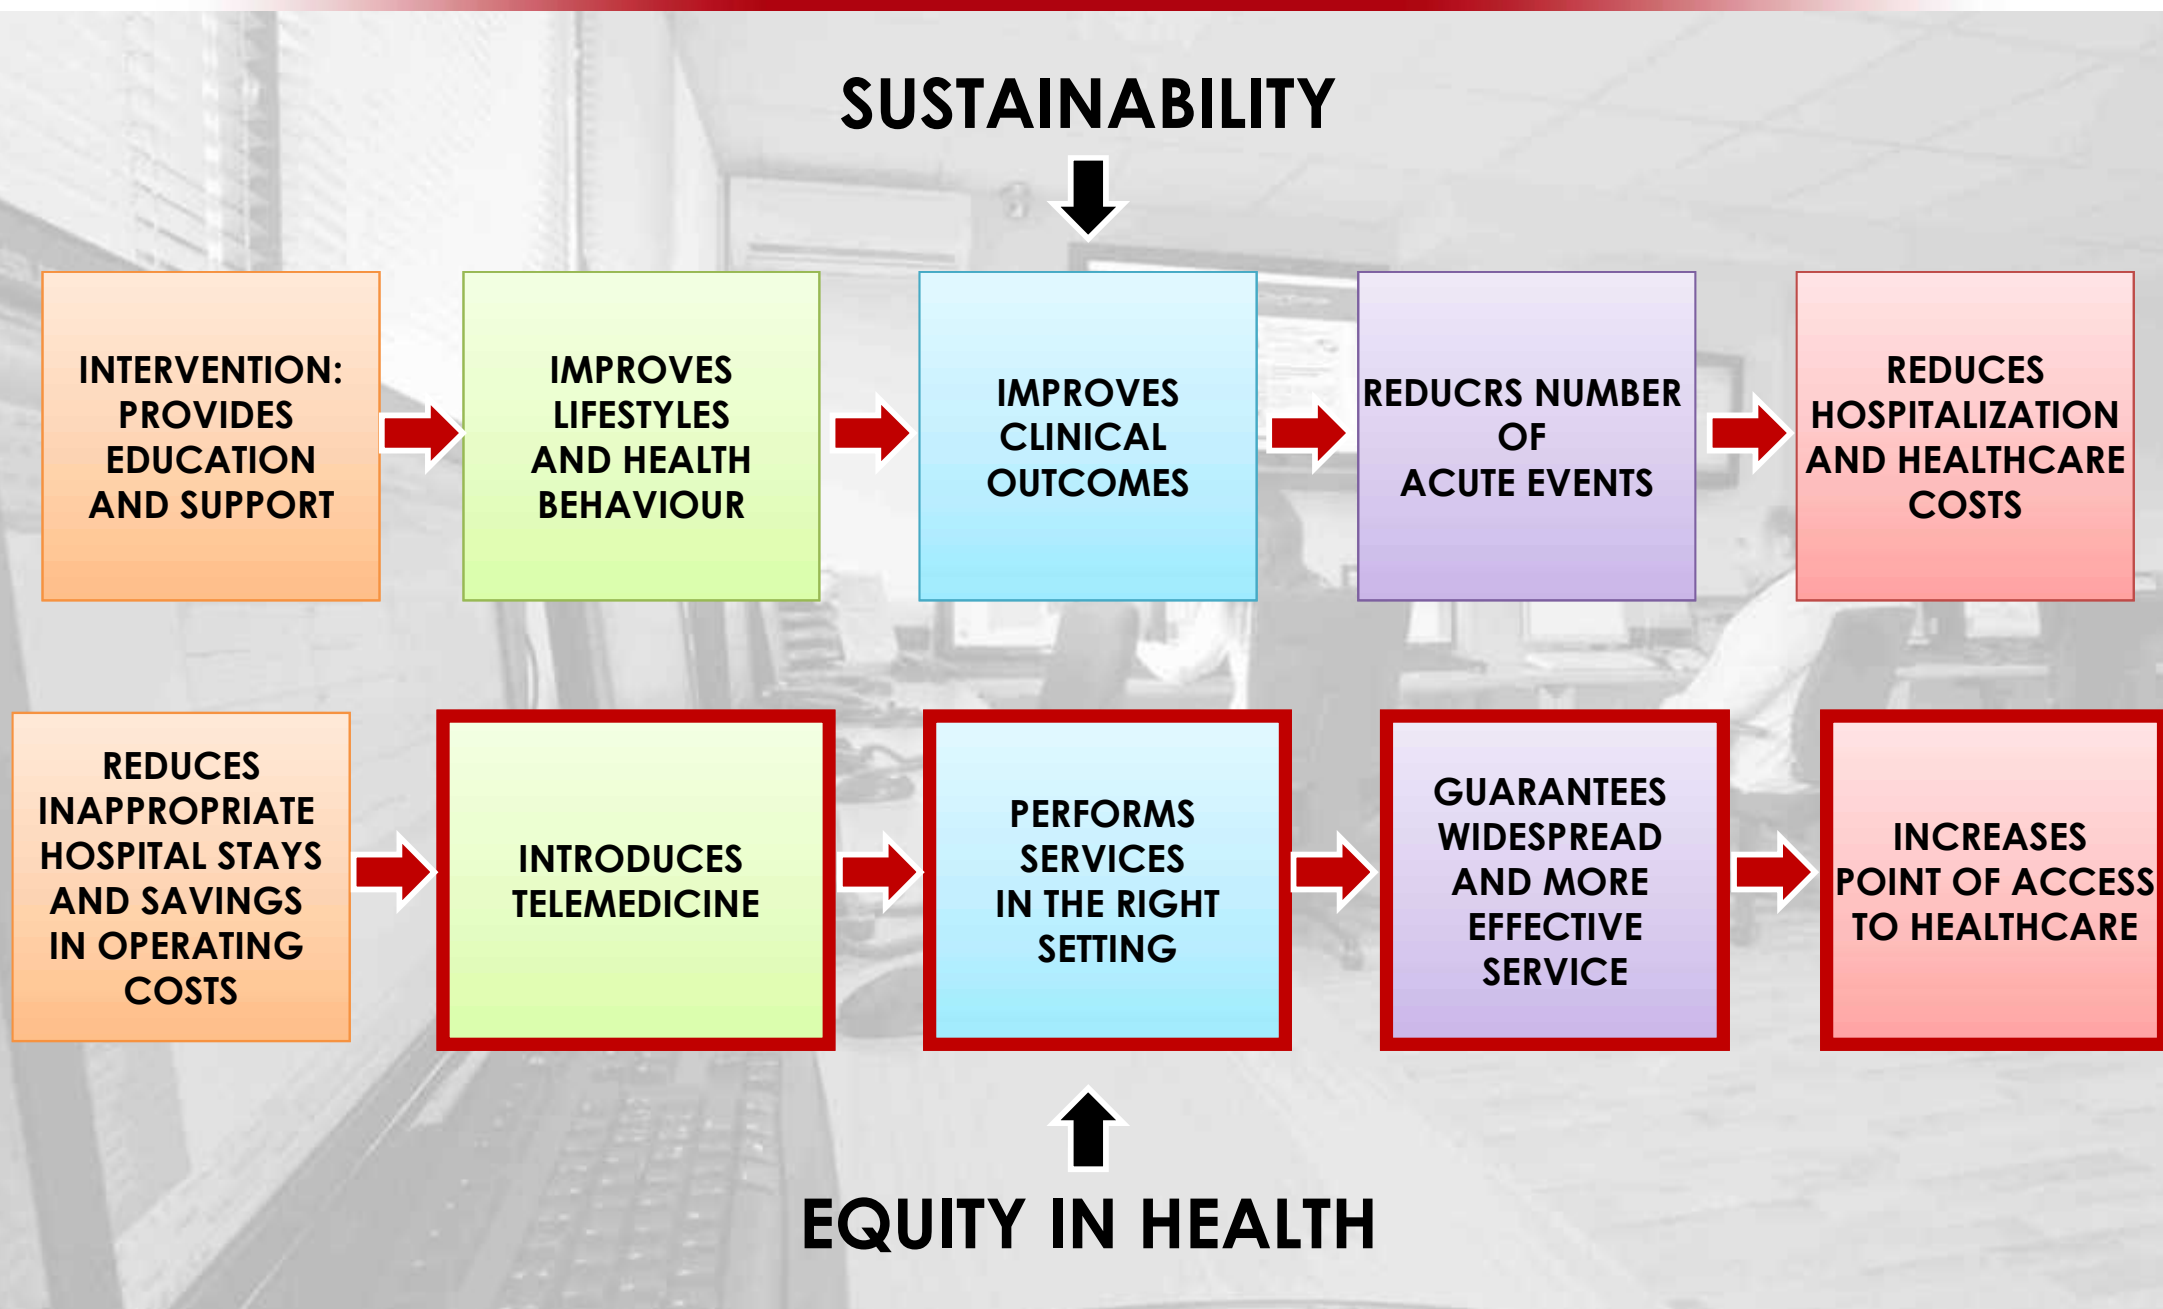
SUSTAINABILITY

INTERVENTION: PROVIDES EDUCATION AND SUPPORT

IMPROVES LIFESTYLES AND HEALTH BEHAVIOUR

IMPROVES CLINICAL OUTCOMES

REDUCRS NUMBER OF ACUTE EVENTS

REDUCES HOSPITALIZATION AND HEALTHCARE COSTS

REDUCES INAPPROPRIATE HOSPITAL STAYS AND SAVINGS IN OPERATING COSTS

INTRODUCES TELEMEDICINE

PERFORMS SERVICES IN THE RIGHT SETTING

GUARANTEES WIDESPREAD AND MORE EFFECTIVE SERVICE

INCREASES POINT OF ACCESS TO HEALTHCARE

EQUITY IN HEALTH